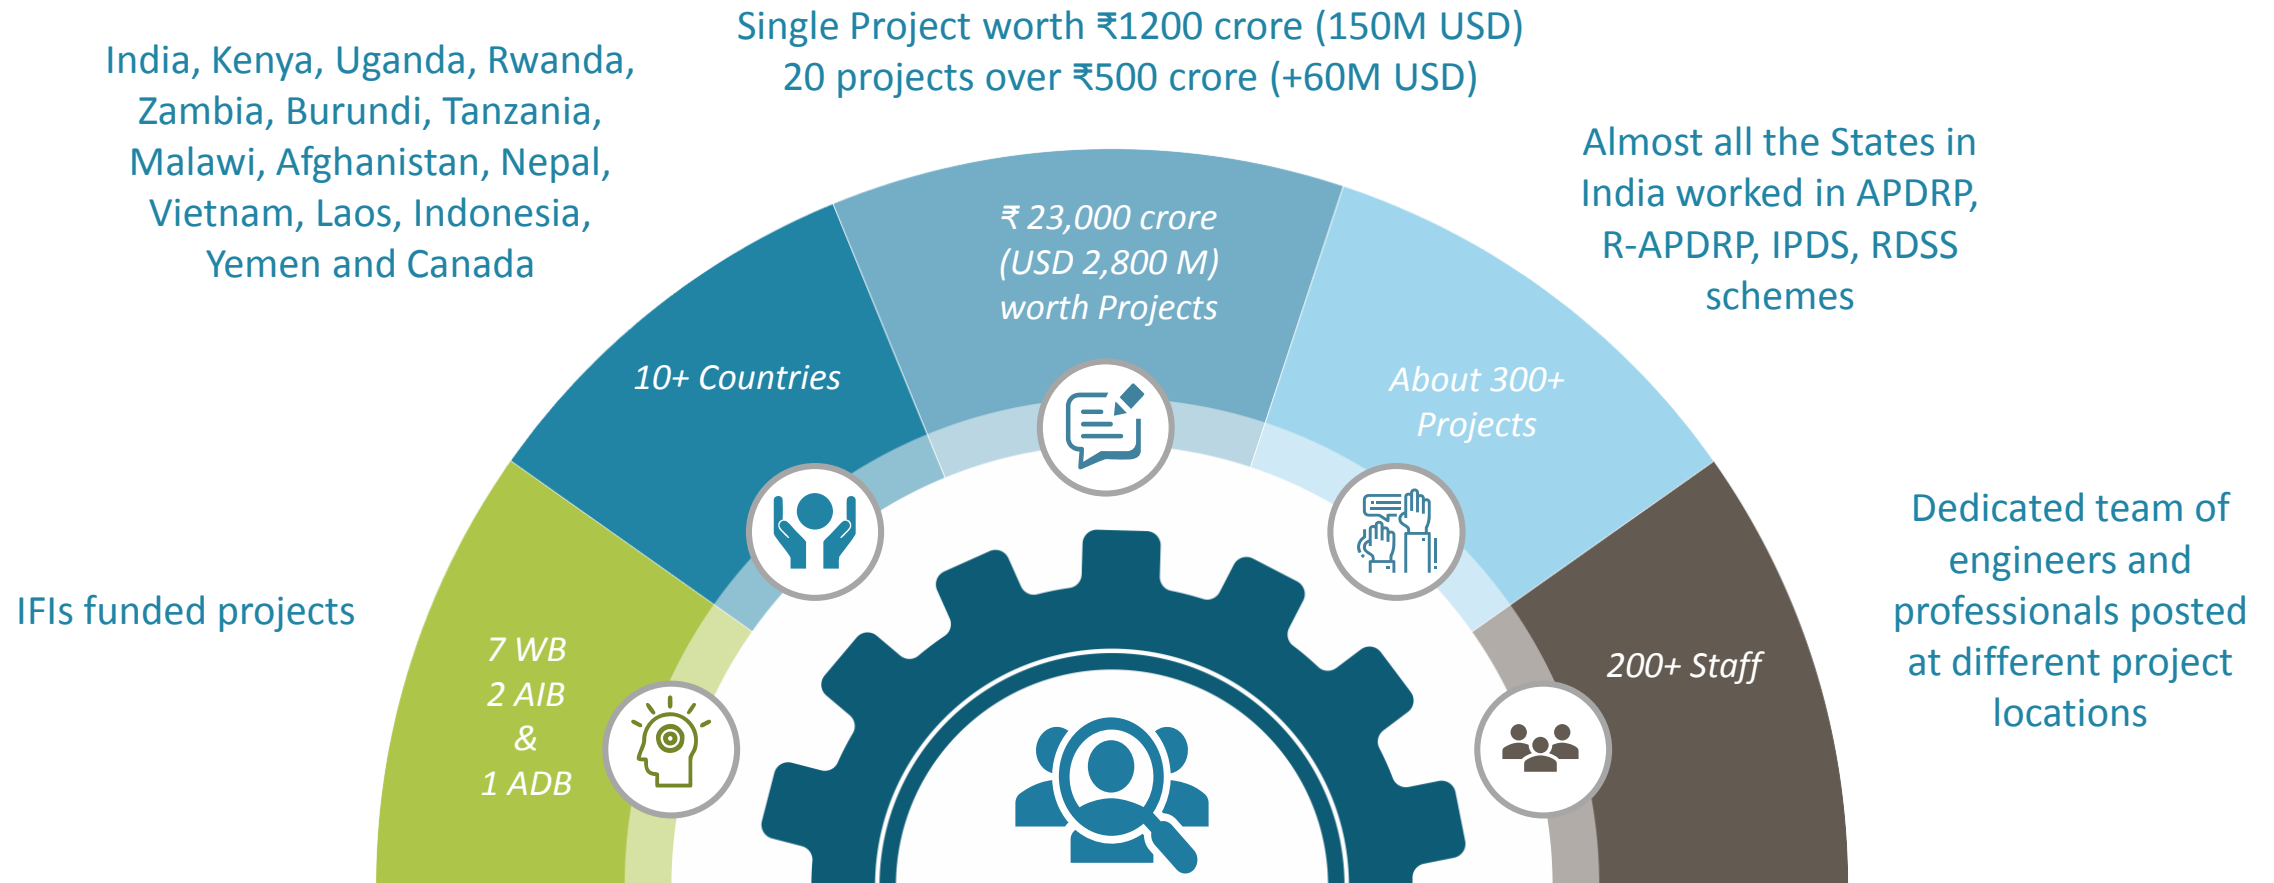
Single Project worth ₹1200 crore (150M USD)
20 projects over ₹500 crore (+60M USD)

India, Kenya, Uganda, Rwanda, Zambia, Burundi, Tanzania, Malawi, Afghanistan, Nepal, Vietnam, Laos, Indonesia, Yemen and Canada

Almost all the States in India worked in APDRP, R-APDRP, IPDS, RDSS schemes

₹ 23,000 crore (USD 2,800 M) worth Projects

10+ Countries

About 300+ Projects

Dedicated team of engineers and professionals posted at different project locations

IFIs funded projects

7 WB
2 AIB
&
1 ADB

200+ Staff